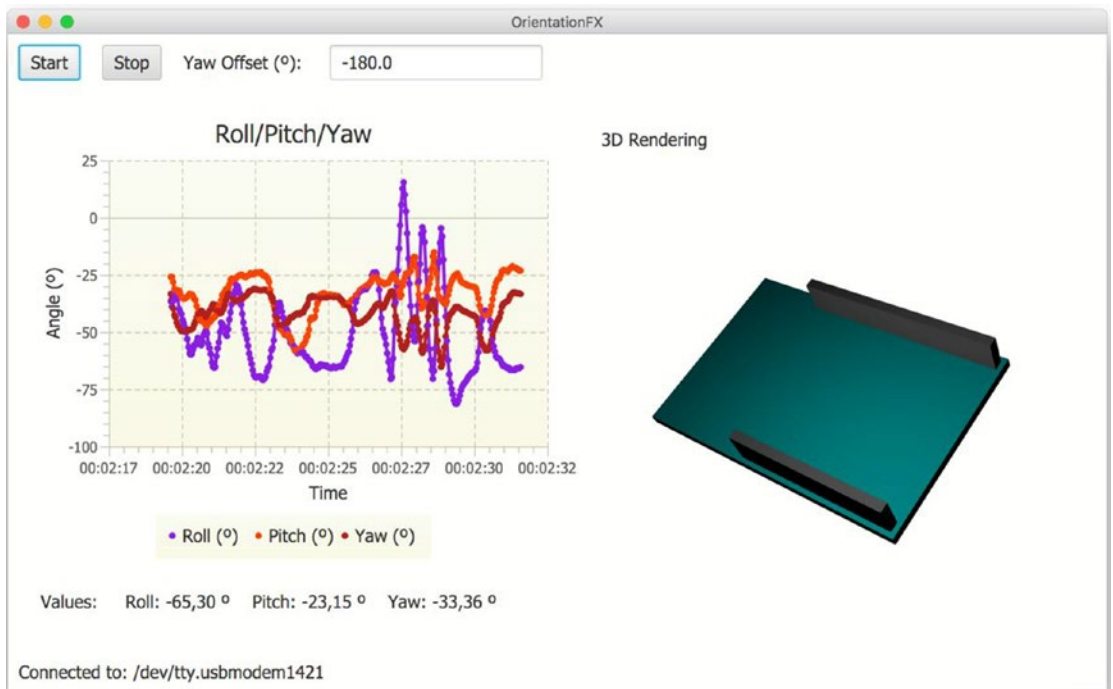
OrientationFX

Start Stop Yaw Offset (º): -180.0

Roll/Pitch/Yaw

3D Rendering

25
0
-25
-50
-75
-100

Angle (º)

00:02:17 00:02:20 00:02:22 00:02:25 00:02:27 00:02:30 00:02:32

Time

Roll (º) Pitch (º) Yaw (º)

Values: Roll: -65,30 º Pitch: -23,15 º Yaw: -33,36 º

Connected to: /dev/tty.usbmodem1421